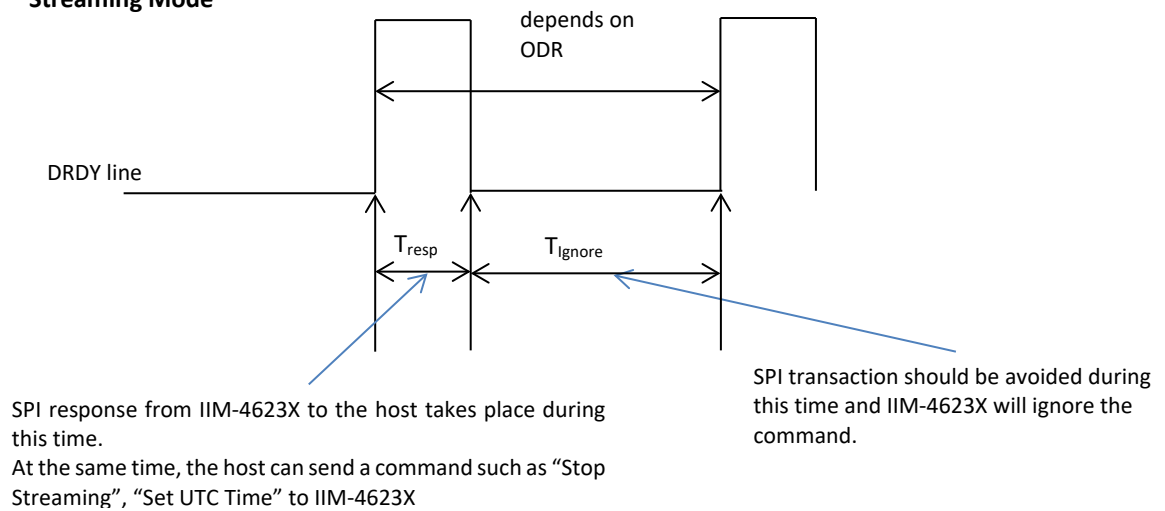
Streaming Mode

depends on ODR

DRDY line

$T_{resp}$

$T_{Ignore}$

SPI response from IIM-4623X to the host takes place during this time.
At the same time, the host can send a command such as “Stop Streaming”, “Set UTC Time” to IIM-4623X

SPI transaction should be avoided during this time and IIM-4623X will ignore the command.